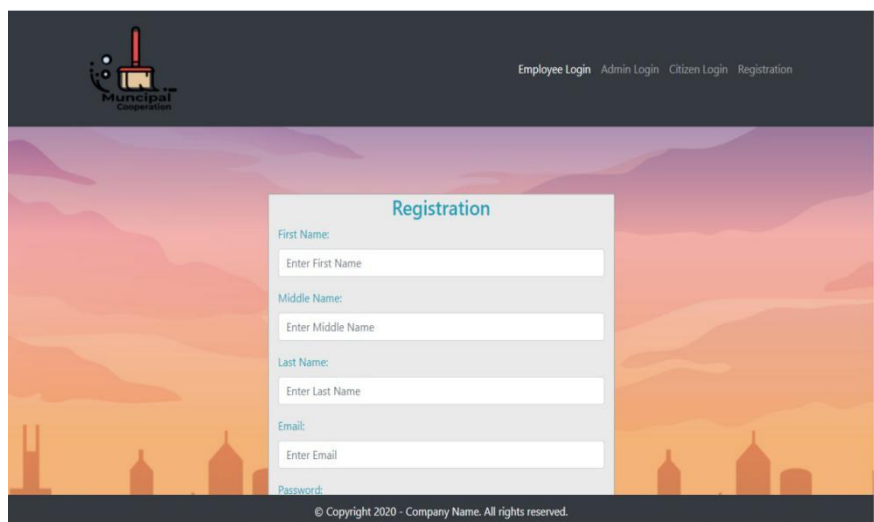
Muncipal
Cooperation

Employee Login Admin Login Citizen Login Registration

Registration

First Name:
Enter First Name

Middle Name:
Enter Middle Name

Last Name:
Enter Last Name

Email:
Enter Email

Password:

© Copyright 2020 - Company Name. All rights reserved.